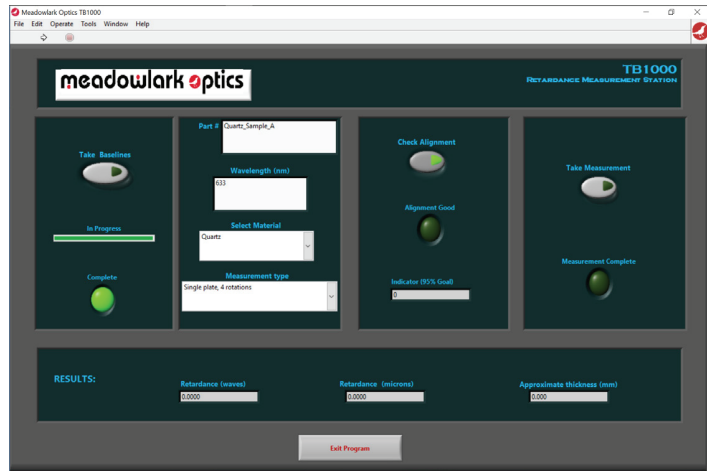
Meadowlark Optics TB1000
File Edit Operate Tools Window Help

meadowlark optics

TB1000
Retardance Measurement Station

Take Baselines

In Progress

Complete

Part # Quartz_Sample_A

Wavelength (nm)
633

Select Material
Quartz

Measurement type
Single plate, 4 rotations

Check Alignment

Alignment Good

Indicator (95% Goal)
0

Take Measurement

Measurement Complete

RESULTS:

Retardance (waves)
0.0000

Retardance (microns)
0.0000

Approximate thickness (mm)
0.000

Exit Program